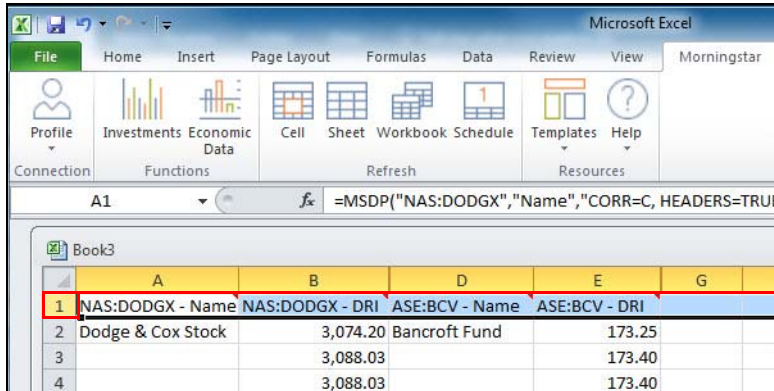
Microsoft Excel

File | Home | Insert | Page Layout | Formulas | Data | Review | View | Morningstar

Profile
Connection

Investments | Economic Data
Functions

Cell | Sheet | Workbook | Schedule
Refresh

Templates | Help
Resources

A1 | $f_x$ | =MSDP("NAS:DODGX","Name","CORR=C, HEADERS=TRU

Book3

| | A | B | D | E | G |
|---|---|---|---|---|---|
| 1 | NAS:DODGX - Name | NAS:DODGX - DRI | ASE:BCV - Name | ASE:BCV - DRI | |
| 2 | Dodge & Cox Stock | 3,074.20 | Bancroft Fund | 173.25 | |
| 3 | | 3,088.03 | | 173.40 | |
| 4 | | 3,088.03 | | 173.40 | |